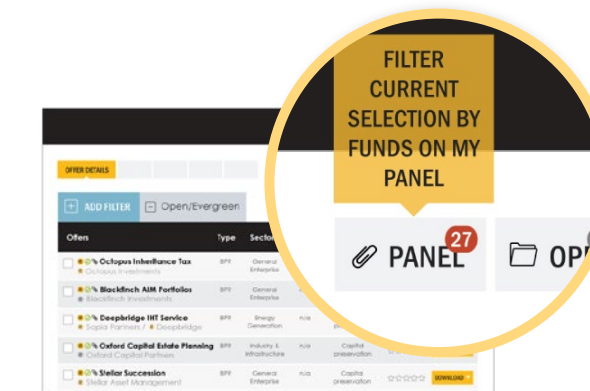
FILTER CURRENT SELECTION BY FUNDS ON MY PANEL

PANEL 27

OP

OFFER DETAILS

ADD FILTER

Open/Evergreen

| Offers | Type | Sector | | |
|---|---|---|---|---|
| Octopus Inheritance Tax | BPR | General Enterprise | | |
| Octopus Investments | | | | |
| Blackfinch AIM Portfolios | BPR | General Enterprise | | |
| Blackfinch Investments | | | | |
| Deepbridge IHT Service | BPR | Energy Generation | n/a | |
| Sapia Partners / Deepbridge | | | | |
| Oxford Capital Estate Planning | BPR | Industry & Infrastructure | n/a | Capital preservation |
| Oxford Capital Partners | | | | |
| Stellar Succession | BPR | General Enterprise | n/a | Capital preservation |
| Stellar Asset Management | | | | DOWNLOAD |